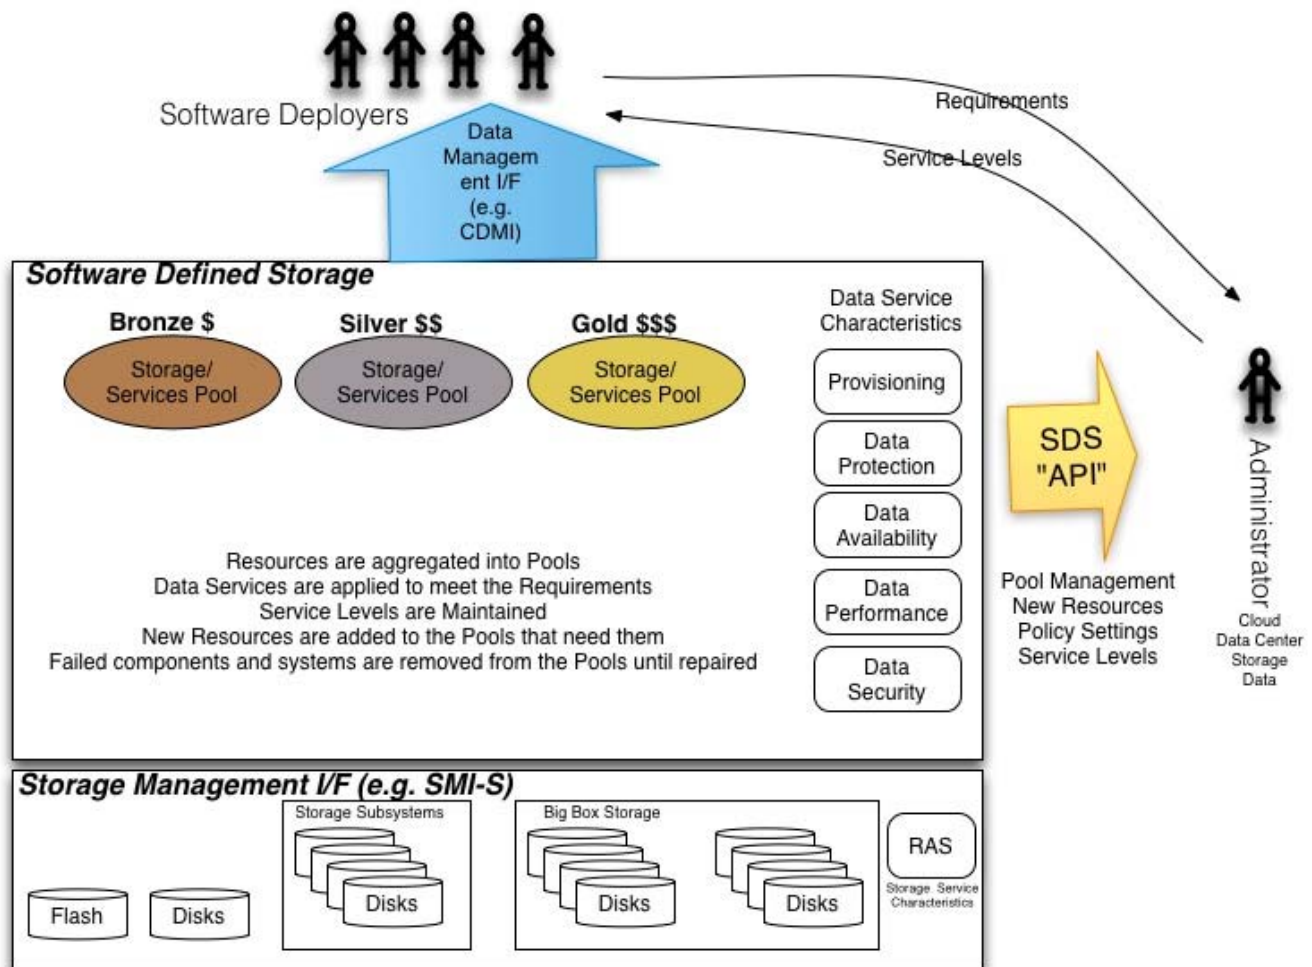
Software Deployers

Data Management I/F (e.g. CDMI)

Requirements

Service Levels

Software Defined Storage

Bronze $

Storage/ Services Pool

Silver $$

Storage/ Services Pool

Gold $$$

Storage/ Services Pool

Data Service Characteristics

Provisioning

Data Protection

Data Availability

Data Performance

Data Security

Resources are aggregated into Pools
Data Services are applied to meet the Requirements
Service Levels are Maintained
New Resources are added to the Pools that need them
Failed components and systems are removed from the Pools until repaired

SDS "API"

Pool Management
New Resources
Policy Settings
Service Levels

Administrator

Cloud
Data Center
Storage
Data

Storage Management I/F (e.g. SMI-S)

Flash

Disks

Storage Subsystems

Disks

Big Box Storage

Disks

Disks

RAS

Storage Service Characteristics